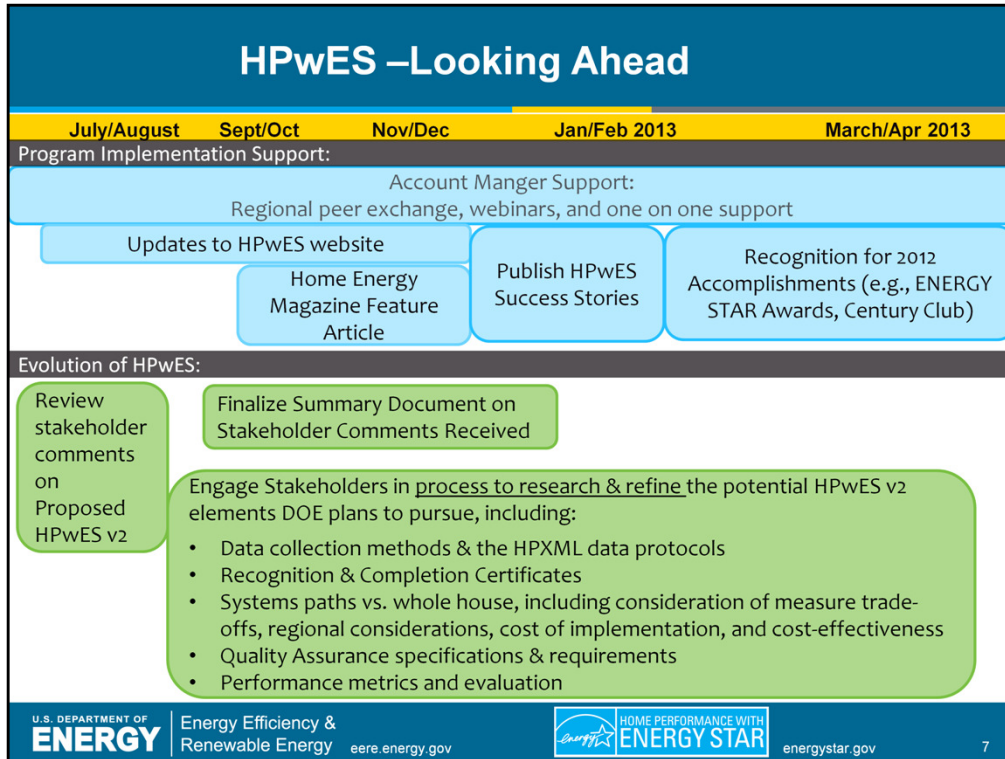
HPwES –Looking Ahead

| July/August | Sept/Oct | Nov/Dec | Jan/Feb 2013 | March/Apr 2013 |
|---|---|---|---|---|

Program Implementation Support:

Account Manger Support:
Regional peer exchange, webinars, and one on one support

Updates to HPwES website

Home Energy Magazine Feature Article

Publish HPwES Success Stories

Recognition for 2012 Accomplishments (e.g., ENERGY STAR Awards, Century Club)

Evolution of HPwES:

Review stakeholder comments on Proposed HPwES v2

Finalize Summary Document on Stakeholder Comments Received

Engage Stakeholders in process to research & refine the potential HPwES v2 elements DOE plans to pursue, including:

• Data collection methods & the HPXML data protocols
• Recognition & Completion Certificates
• Systems paths vs. whole house, including consideration of measure trade-offs, regional considerations, cost of implementation, and cost-effectiveness
• Quality Assurance specifications & requirements
• Performance metrics and evaluation

U.S. DEPARTMENT OF ENERGY | Energy Efficiency & Renewable Energy eere.energy.gov

energy HOME PERFORMANCE WITH ENERGY STAR

energystar.gov

7